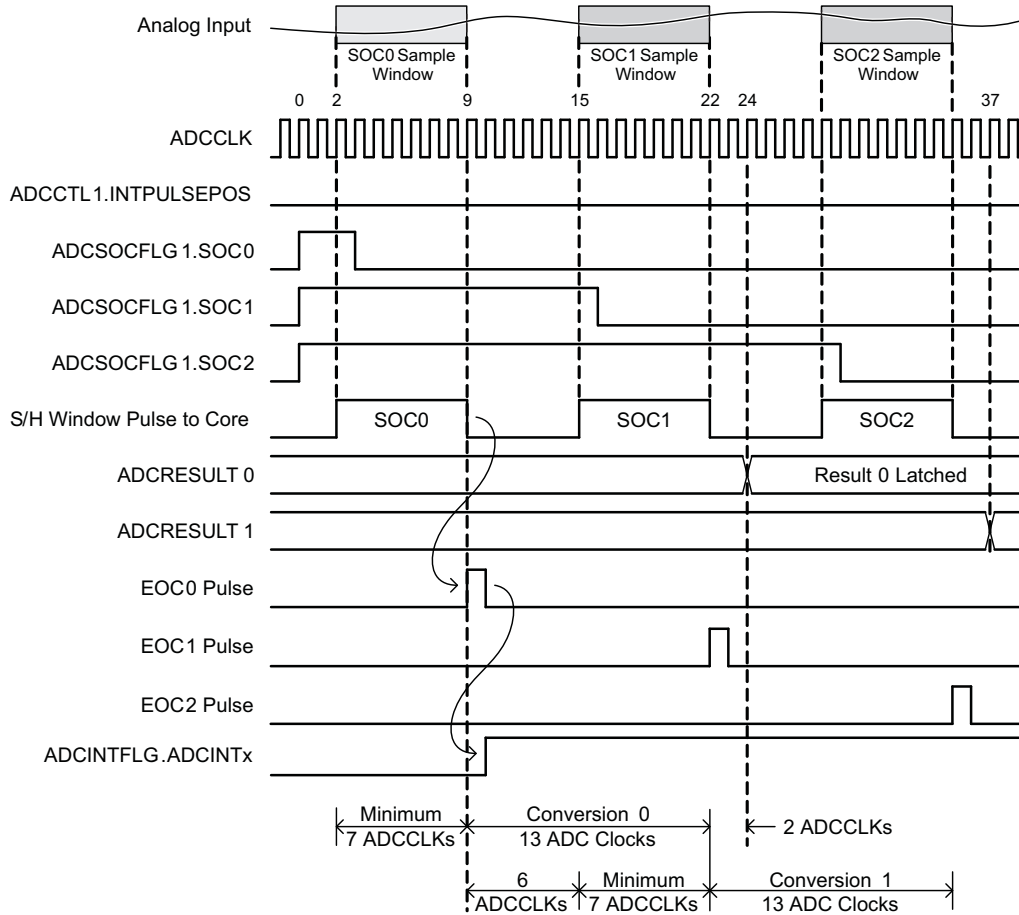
Analog Input

SOC0 Sample Window

SOC1 Sample Window

SOC2 Sample Window

0 2 9 15 22 24 37

ADCCLK

ADCCTL1.INTPULSEPOS

ADCSOCFLG 1.SOC0

ADCSOCFLG 1.SOC1

ADCSOCFLG 1.SOC2

S/H Window Pulse to Core

SOC0

SOC1

SOC2

ADCRESULT 0

Result 0 Latched

ADCRESULT 1

EOC0 Pulse

EOC1 Pulse

EOC2 Pulse

ADCINTFLG.ADCINTx

Minimum 7 ADCCLKs

Conversion 0 13 ADC Clocks

2 ADCCLKs

6 ADCCLKs

Minimum 7 ADCCLKs

Conversion 1 13 ADC Clocks